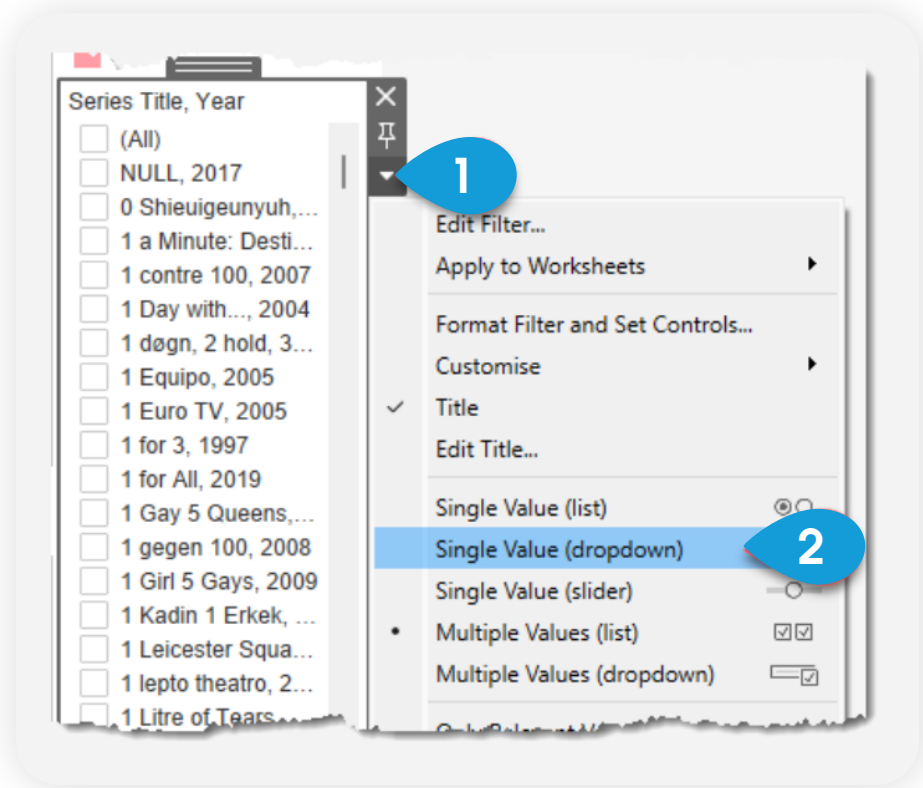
Series Title, Year

(All)
NULL, 2017
0 Shieuigeunyuh,...
1 a Minute: Desti...
1 contre 100, 2007
1 Day with..., 2004
1 døgn, 2 hold, 3...
1 Equipo, 2005
1 Euro TV, 2005
1 for 3, 1997
1 for All, 2019
1 Gay 5 Queens,...
1 gegen 100, 2008
1 Girl 5 Gays, 2009
1 Kadin 1 Erkek, ...
1 Leicester Squa...
1 lepto theatro, 2...
1 Litre of Tears

1

Edit Filter...
Apply to Worksheets
Format Filter and Set Controls...
Customise
Title
Edit Title...
Single Value (list)
Single Value (dropdown)
Single Value (slider)
Multiple Values (list)
Multiple Values (dropdown)
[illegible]

2